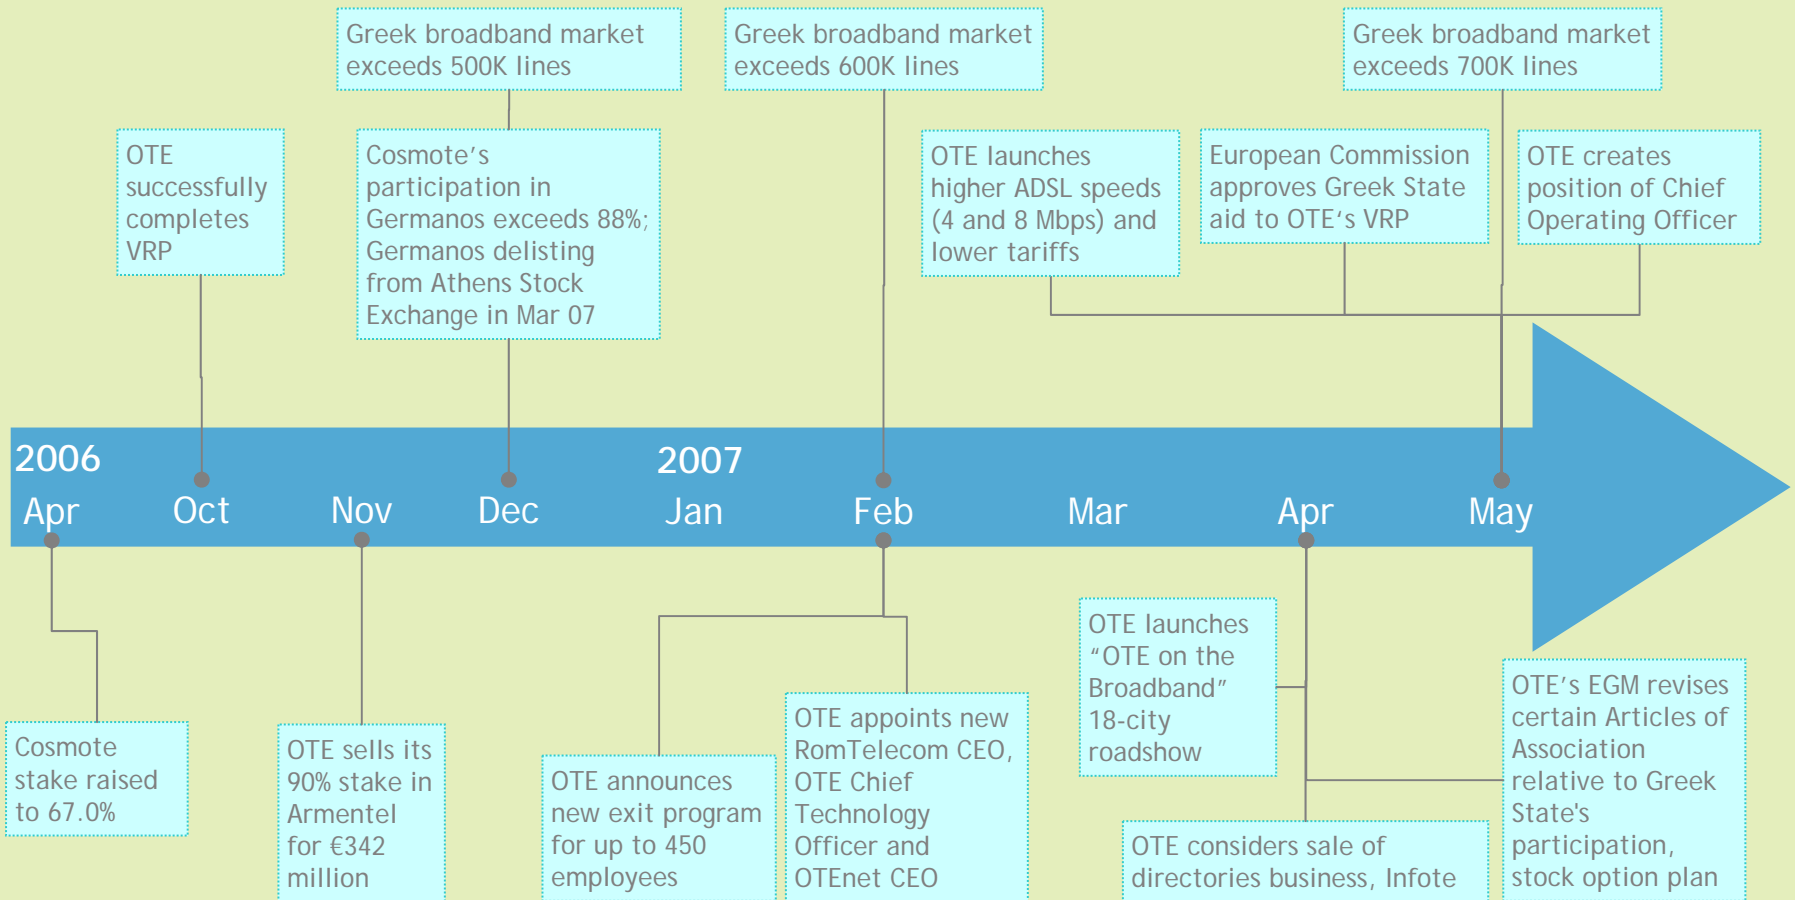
Greek broadband market exceeds 500K lines

Greek broadband market exceeds 600K lines

Greek broadband market exceeds 700K lines

OTE successfully completes VRP

Cosmote's participation in Germanos exceeds 88%; Germanos delisting from Athens Stock Exchange in Mar 07

OTE launches higher ADSL speeds (4 and 8 Mbps) and lower tariffs

European Commission approves Greek State aid to OTE's VRP

OTE creates position of Chief Operating Officer

2006
Apr
Oct
Nov
Dec
2007
Jan
Feb
Mar
Apr
May

Cosmote stake raised to 67.0%

OTE sells its 90% stake in Armentel for €342 million

OTE announces new exit program for up to 450 employees

OTE appoints new RomTelecom CEO, OTE Chief Technology Officer and OTEnet CEO

OTE launches "OTE on the Broadband" 18-city roadshow

OTE considers sale of directories business, Infote

OTE's EGM revises certain Articles of Association relative to Greek State's participation, stock option plan